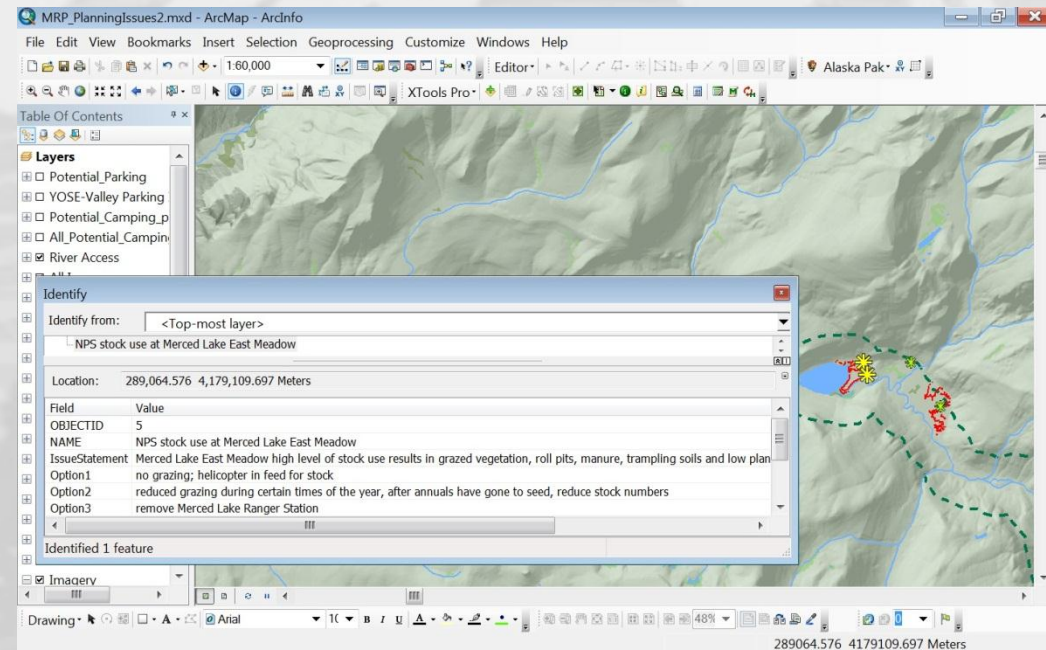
MRP_PlanningIssues2.mxd - ArcMap - ArcInfo

File Edit View Bookmarks Insert Selection Geoprocessing Customize Windows Help

1:60,000

Editor▾

Alaska Pak▾

XTools Pro▾

Table Of Contents

Layers

Potential_Parking

YOSE-Valley Parking

Potential_Camping_p

All_Potential_Campin

River Access

Imagery

Identify

Identify from: <Top-most layer>

NPS stock use at Merced Lake East Meadow

Location: 289,064.576 4,179,109.697 Meters

| Field | Value |
|---|---|
| OBJECTID | 5 |
| NAME | NPS stock use at Merced Lake East Meadow |
| IssueStatement | Merced Lake East Meadow high level of stock use results in grazed vegetation, roll pits, manure, trampling soils and low plan |
| Option1 | no grazing; helicopter in feed for stock |
| Option2 | reduced grazing during certain times of the year, after annuals have gone to seed, reduce stock numbers |
| Option3 | remove Merced Lake Ranger Station |

Identified 1 feature

Drawing▾

Arial

48%

289064.576 4179109.697 Meters